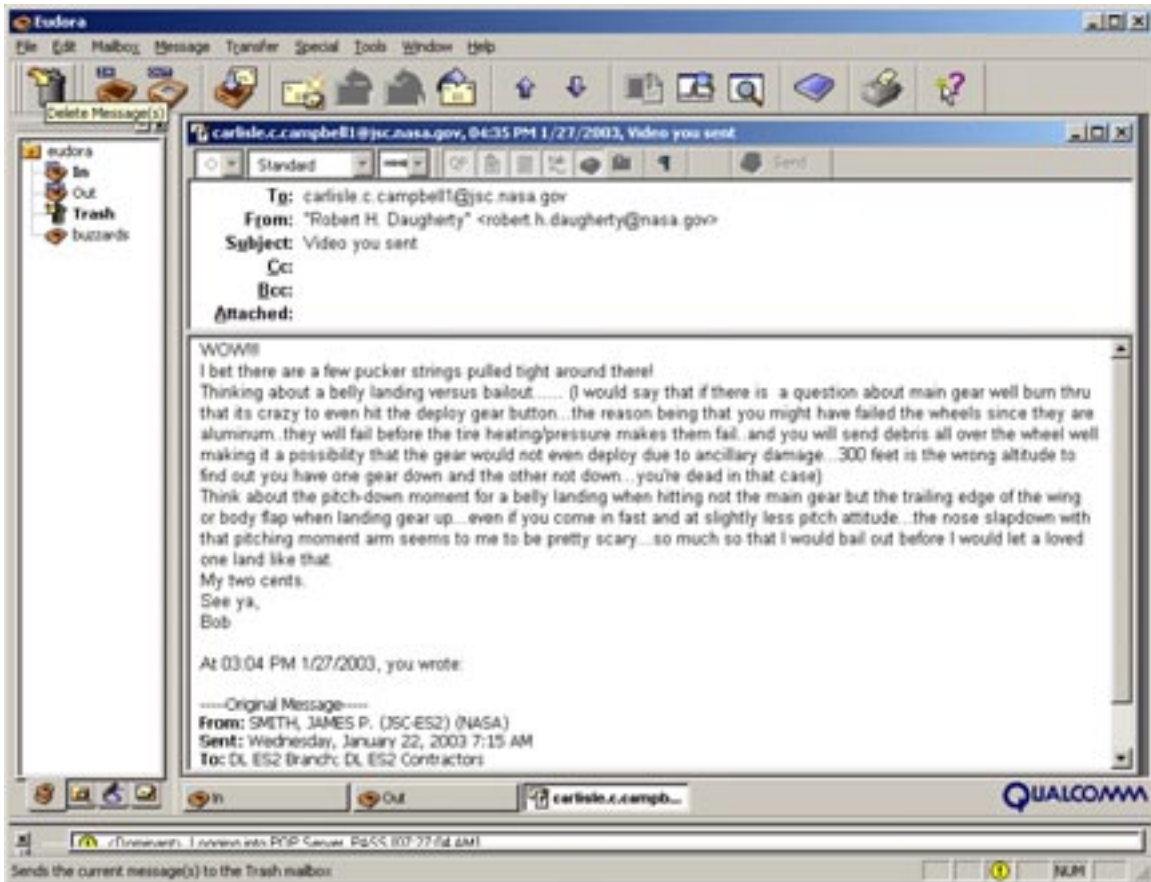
Eudora

File Edit Mailbox Message Transfer Special Tools Window Help

Delete Message(s)

eudora
In
Out
Trash
buzzards

carlisle.c.campbell1@jsc.nasa.gov, 04:35 PM 1/27/2003, Video you sent

Standard

Send

To: carlisle.c.campbell1@jsc.nasa.gov
From: "Robert H. Daugherty" <robert.h.daugherty@nasa.gov>
Subject: Video you sent
Cc:
Bcc:
Attached:

WOW!!!
I bet there are a few pucker strings pulled tight around there!
Thinking about a belly landing versus bailout...... (I would say that if there is a question about main gear well burn thru that its crazy to even hit the deploy gear button...the reason being that you might have failed the wheels since they are aluminum..they will fail before the tire heating/pressure makes them fail..and you will send debris all over the wheel well making it a possibility that the gear would not even deploy due to ancillary damage...300 feet is the wrong altitude to find out you have one gear down and the other not down...you're dead in that case)
Think about the pitch-down moment for a belly landing when hitting not the main gear but the trailing edge of the wing or body flap when landing gear up...even if you come in fast and at slightly less pitch attitude...the nose slapdown with that pitching moment arm seems to me to be pretty scary....so much so that I would bail out before I would let a loved one land like that.
My two cents.
See ya,
Bob

At 03:04 PM 1/27/2003, you wrote:

-----Original Message-----
From: SMITH, JAMES P. (JSC-ES2) (NASA)
Sent: Wednesday, January 22, 2003 7:15 AM
To: DL ES2 Branch; DL ES2 Contractors

In
Out
carlisle.c.campb...

QUALCOMM

<Dominant>: Logging into POP Server. PASS [07:27:04 AM]

Sends the current message(s) to the Trash mailbox

NUM